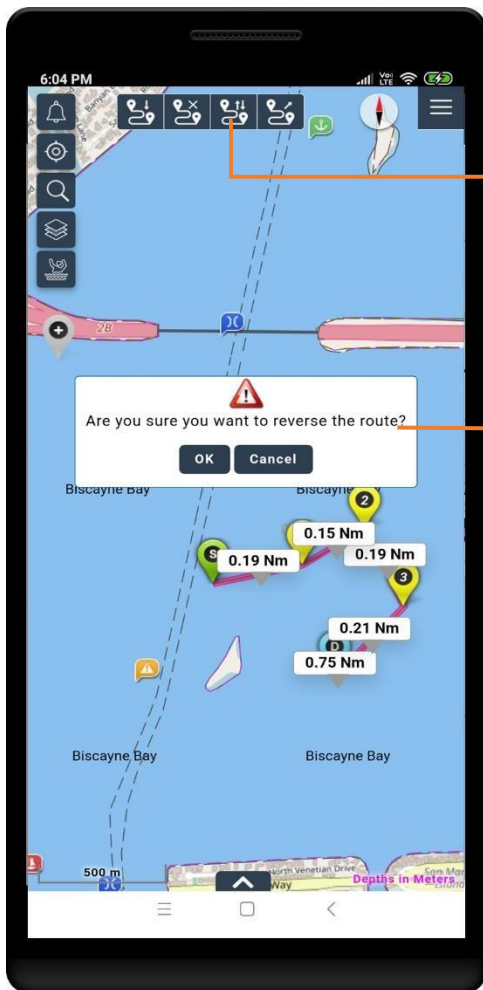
6:04 PM

2B

Are you sure you want to reverse the route?

OK Cancel

Biscayne Bay

Biscayne

2

0.15 Nm

0.19 Nm

0.19 Nm

3

0.21 Nm

0.75 Nm

Biscayne Bay

Biscayne Bay

500 m

North Venetian Drive

Way

Depths in Meters